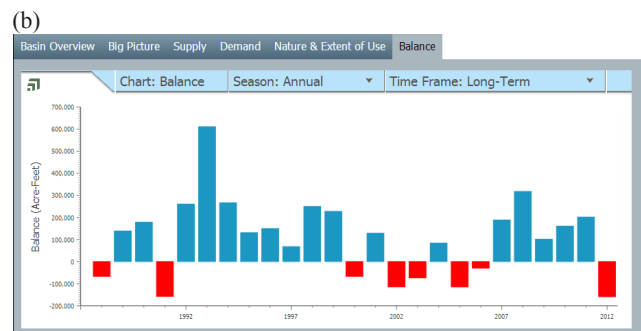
(b)

Basin Overview | Big Picture | Supply | Demand | Nature & Extent of Use | Balance

Chart: Balance | Season: Annual | Time Frame: Long-Term

700,000
600,000
500,000
400,000
300,000
200,000
100,000
0
-100,000
-200,000

Balance (Acre-Feet)

1992
1997
2002
2007
2012